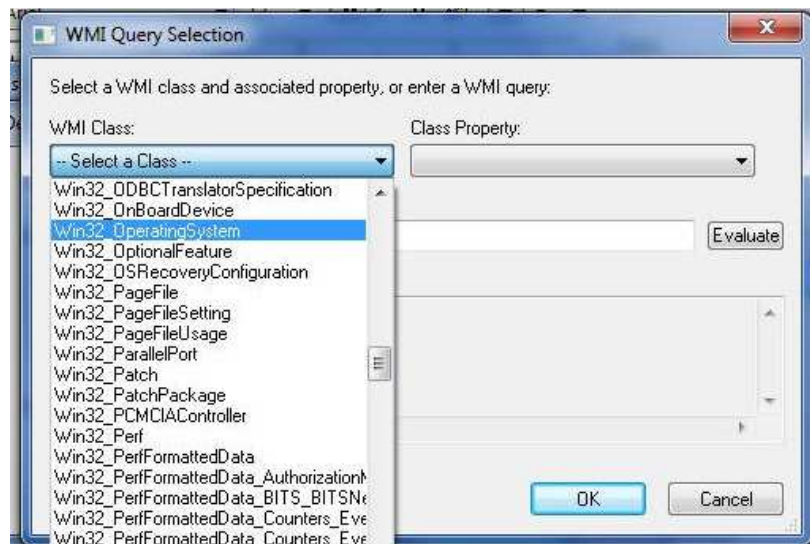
WMI Query Selection

Select a WMI class and associated property, or enter a WMI query:

WMI Class:

Class Property:

-- Select a Class --

Win32_ODBCTranslatorSpecification
Win32_OnBoardDevice
Win32_OperatingSystem
Win32_OptionalFeature
Win32_OSRecoveryConfiguration
Win32_PageFile
Win32_PageFileSetting
Win32_PageFileUsage
Win32_ParallelPort
Win32_Patch
Win32_PatchPackage
Win32_PCMCIAController
Win32_Perf
Win32_PerfFormattedData
Win32_PerfFormattedData_Authorization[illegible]
Win32_PerfFormattedData_BITS_BITSN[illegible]
Win32_PerfFormattedData_Counters_Eve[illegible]
Win32_PerfFormattedData_Counters_Eve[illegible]

Evaluate

OK

Cancel